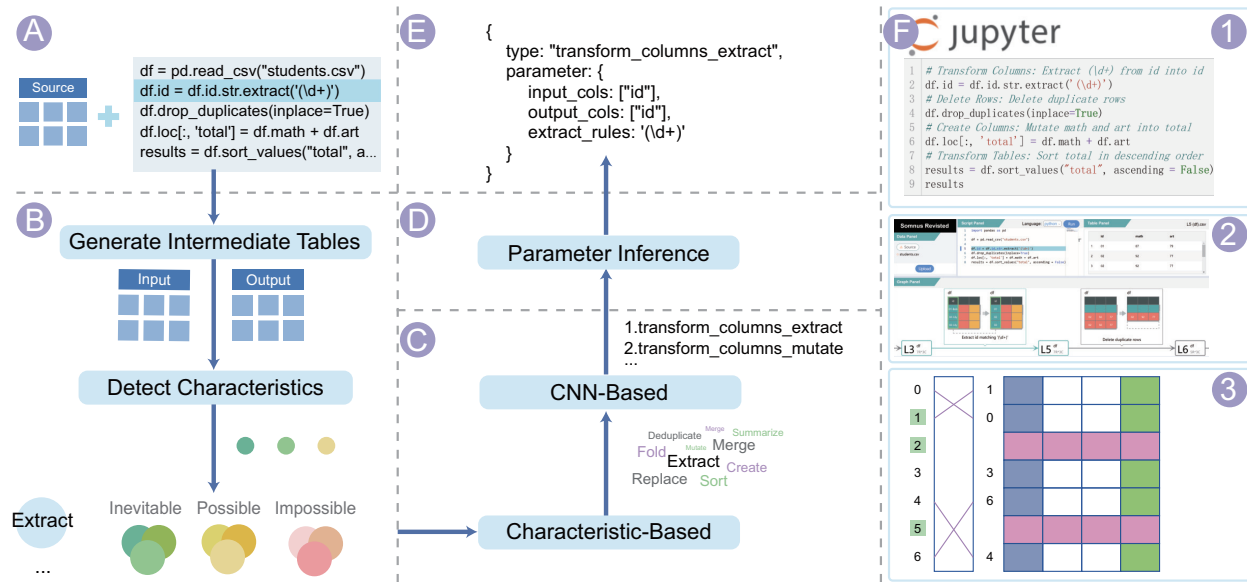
A

Source

df = pd.read_csv("students.csv")
df.id = df.id.str.extract('(\d+)')
df.drop_duplicates(inplace=True)
df.loc[:, 'total'] = df.math + df.art
results = df.sort_values("total", a...

B

Generate Intermediate Tables

Input

Output

Detect Characteristics

Extract
...

Inevitable Possible Impossible

E

{
type: "transform_columns_extract",
parameter: {
input_cols: ["id"],
output_cols: ["id"],
extract_rules: '(\d+)'
}
}

D

Parameter Inference

C

1.transform_columns_extract
2.transform_columns_mutate
...

CNN-Based

Deduplicate Merge Summarize Mutate Merge Fold Extract Create Replace Sort

Characteristic-Based

F jupyter

1

1 # Transform Columns: Extract (\d+) from id into id
2 df.id = df.id.str.extract('(\d+)')
3 # Delete Rows: Delete duplicate rows
4 df.drop_duplicates(inplace=True)
5 # Create Columns: Mutate math and art into total
6 df.loc[:, 'total'] = df.math + df.art
7 # Transform Tables: Sort total in descending order
8 results = df.sort_values("total", ascending = False)
9 results

2

Somnus Revisited

L3 L5 L6

Extract id matching '(\d+)'

Delete duplicate rows

3

0 1 2 3 4 5 6

1 0 3 6 4